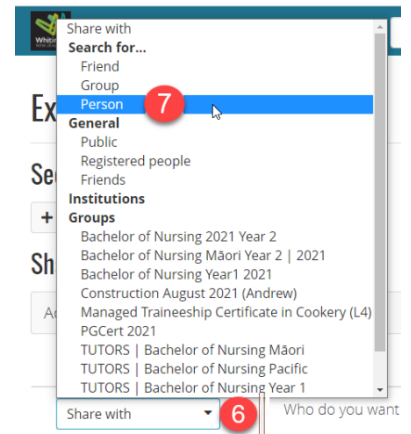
Share with
Search for...
Friend
Group
Person
7
General
Public
Registered people
Friends
Institutions
Groups
Bachelor of Nursing 2021 Year 2
Bachelor of Nursing Māori Year 2 | 2021
Bachelor of Nursing Year1 2021
Construction August 2021 (Andrew)
Managed Traineeship Certificate in Cookery (L4)
PGCert 2021
TUTORS | Bachelor of Nursing Māori
TUTORS | Bachelor of Nursing Pacific
TUTORS | Bachelor of Nursing Year 1
Ex
Se
+
Sh
Ad
Share with
6
Who do you want